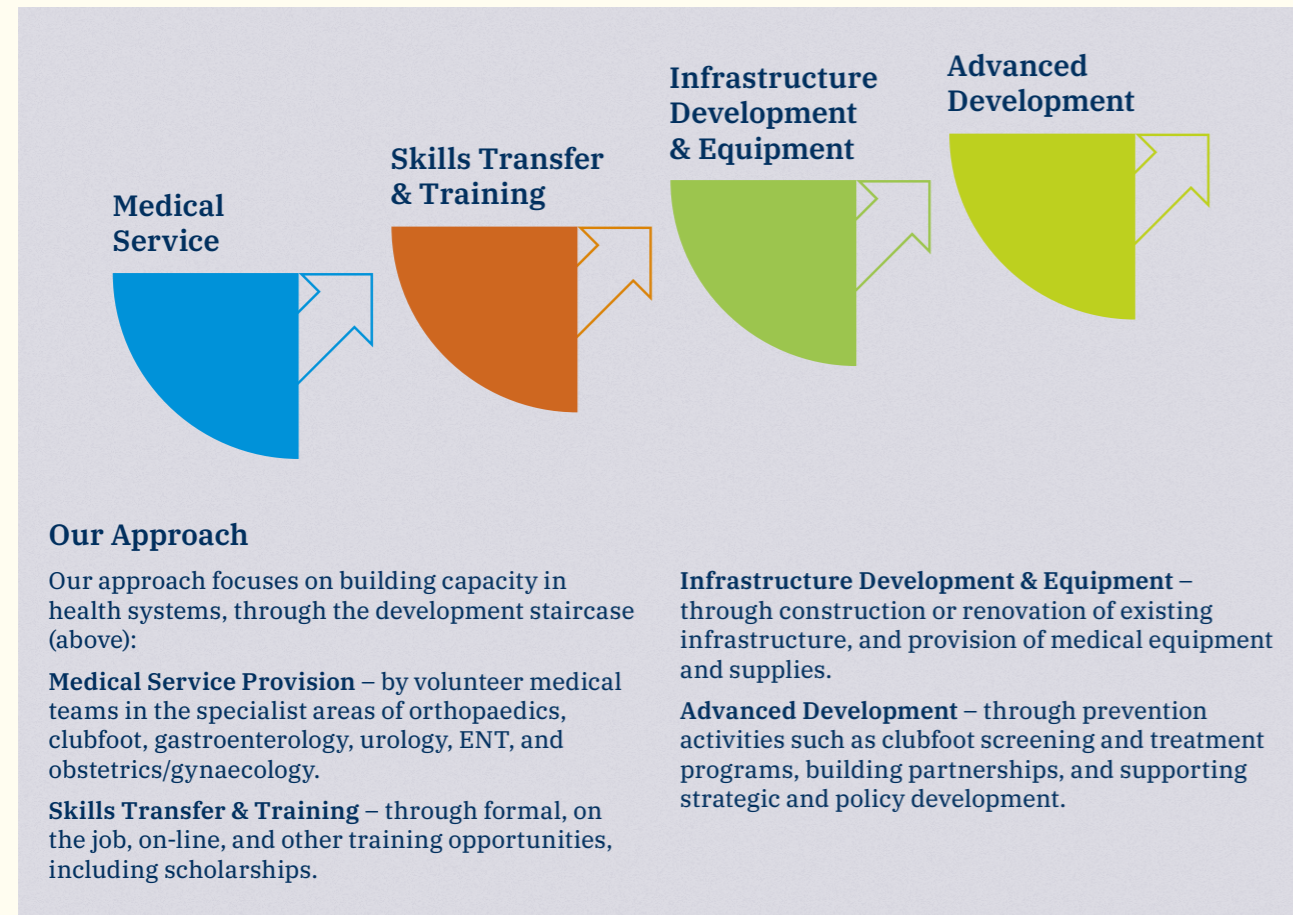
Medical Service

Skills Transfer & Training

Infrastructure Development & Equipment

Advanced Development

Our Approach

Our approach focuses on building capacity in health systems, through the development staircase (above):

Medical Service Provision – by volunteer medical teams in the specialist areas of orthopaedics, clubfoot, gastroenterology, urology, ENT, and obstetrics/gynaecology.

Skills Transfer & Training – through formal, on the job, on-line, and other training opportunities, including scholarships.

Infrastructure Development & Equipment – through construction or renovation of existing infrastructure, and provision of medical equipment and supplies.

Advanced Development – through prevention activities such as clubfoot screening and treatment programs, building partnerships, and supporting strategic and policy development.